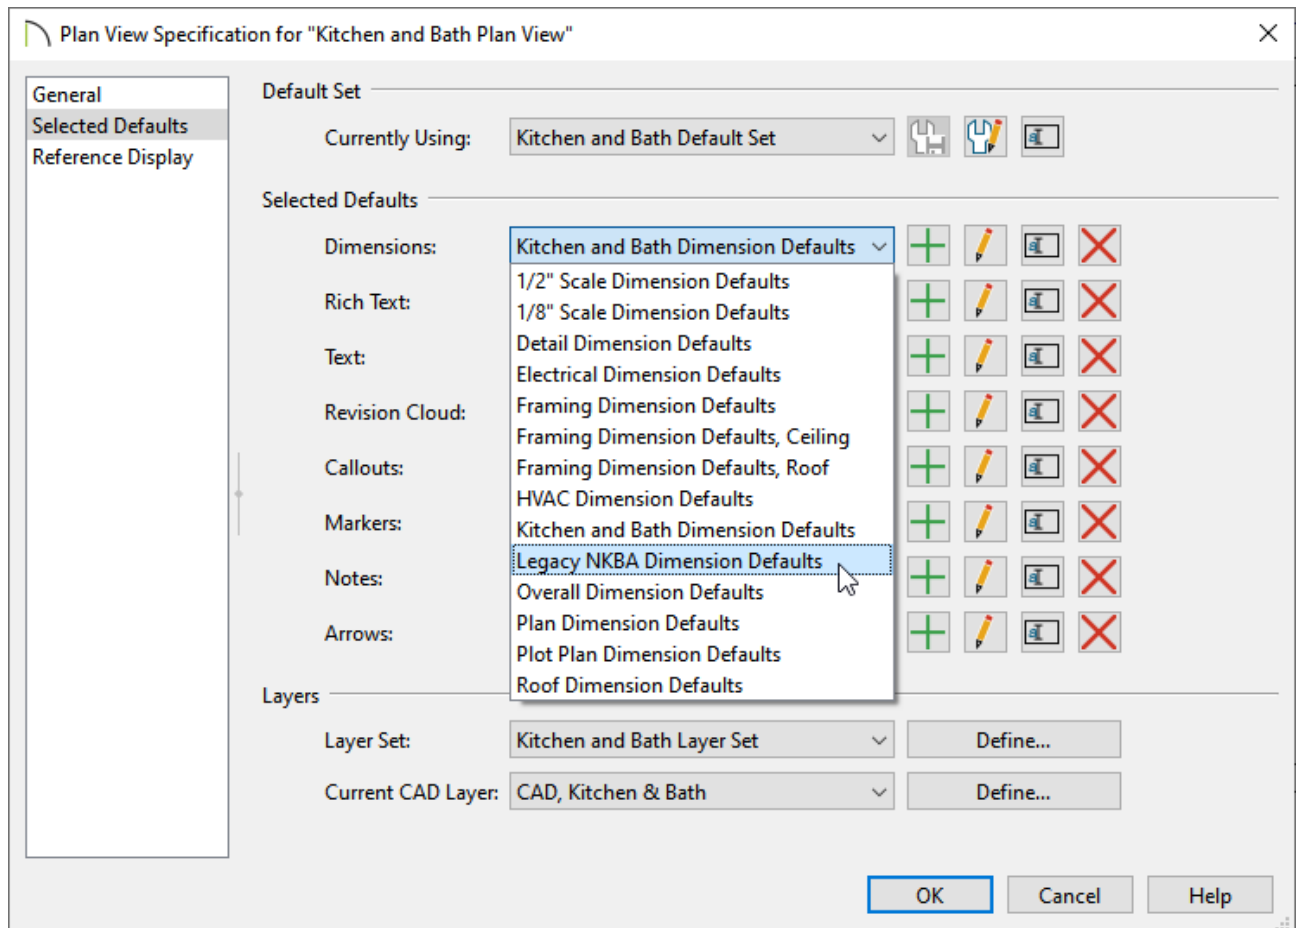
Plan View Specification for "Kitchen and Bath Plan View"

General
Selected Defaults
Reference Display

Default Set

Currently Using: Kitchen and Bath Default Set

Selected Defaults

Dimensions: Kitchen and Bath Dimension Defaults

1/2" Scale Dimension Defaults
1/8" Scale Dimension Defaults
Detail Dimension Defaults
Electrical Dimension Defaults
Framing Dimension Defaults
Framing Dimension Defaults, Ceiling
Framing Dimension Defaults, Roof
HVAC Dimension Defaults
Kitchen and Bath Dimension Defaults
Legacy NKBA Dimension Defaults
Overall Dimension Defaults
Plan Dimension Defaults
Plot Plan Dimension Defaults
Roof Dimension Defaults

Rich Text:
Text:
Revision Cloud:
Callouts:
Markers:
Notes:
Arrows:

Layers

Layer Set: Kitchen and Bath Layer Set Define...

Current CAD Layer: CAD, Kitchen & Bath Define...

OK Cancel Help